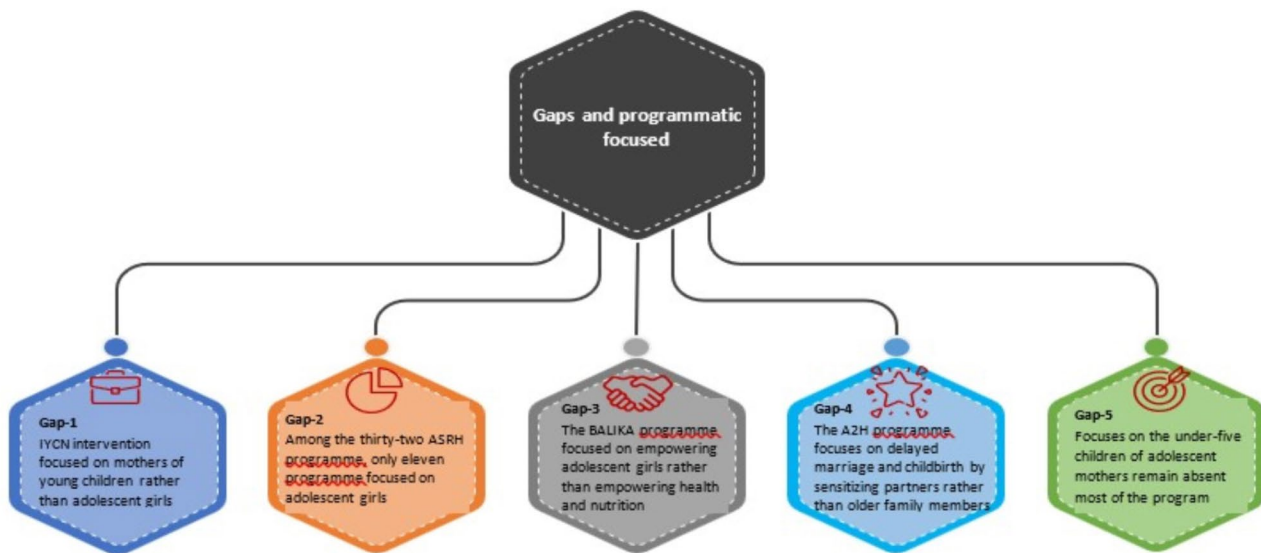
Gaps and programmatic focused

Gap-1
IYCN intervention focused on mothers of young children rather than adolescent girls

Gap-2
Among the thirty-two ASRH programme, only eleven programme focused on adolescent girls

Gap-3
The BALIKA programme focused on empowering adolescent girls rather than empowering health and nutrition

Gap-4
The A2H programme focuses on delayed marriage and childbirth by sensitizing partners rather than older family members

Gap-5
Focuses on the under-five children of adolescent mothers remain absent most of the program